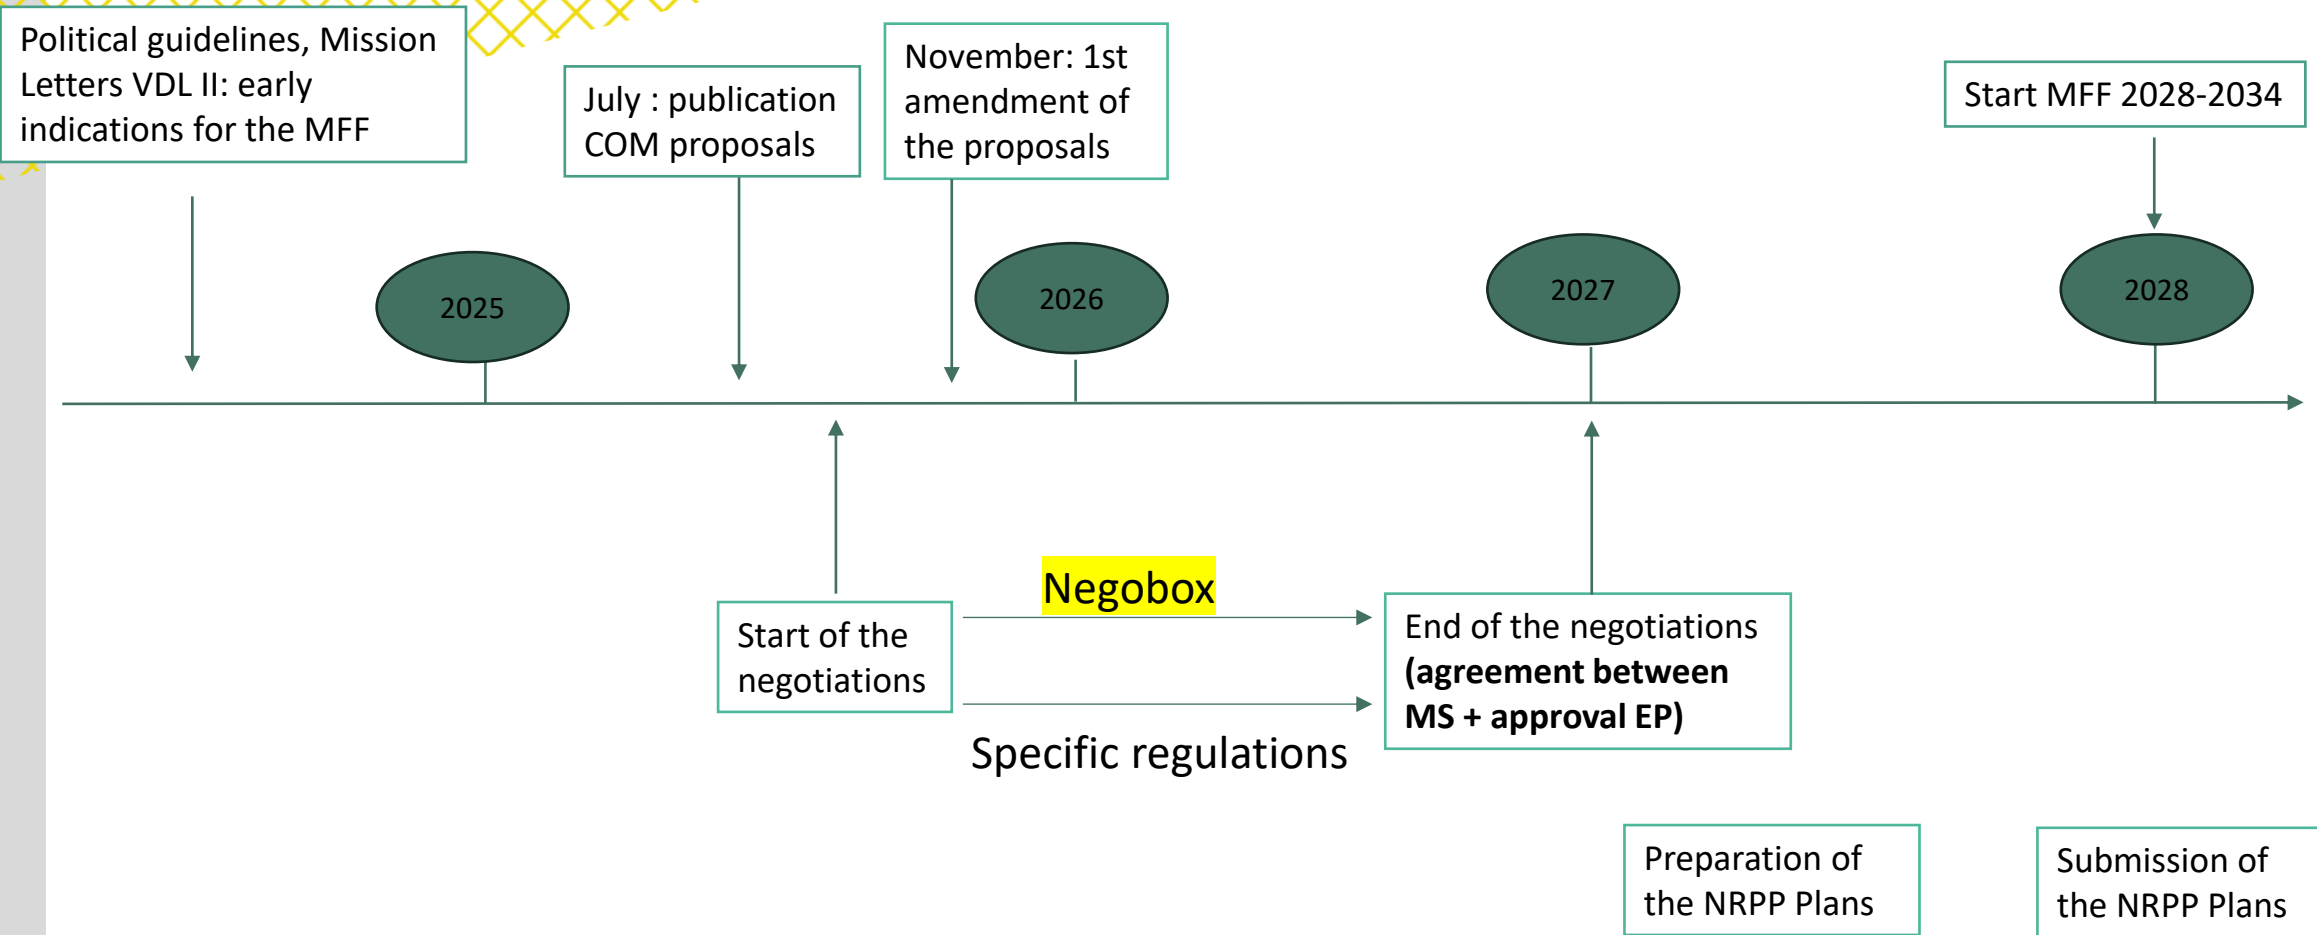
Political guidelines, Mission Letters VDL II: early indications for the MFF

July : publication COM proposals

November: 1st amendment of the proposals

Start MFF 2028-2034

2025

2026

2027

2028

Negobox

Start of the negotiations

End of the negotiations **(agreement between MS + approval EP)**

Specific regulations

Preparation of the NRPP Plans

Submission of the NRPP Plans